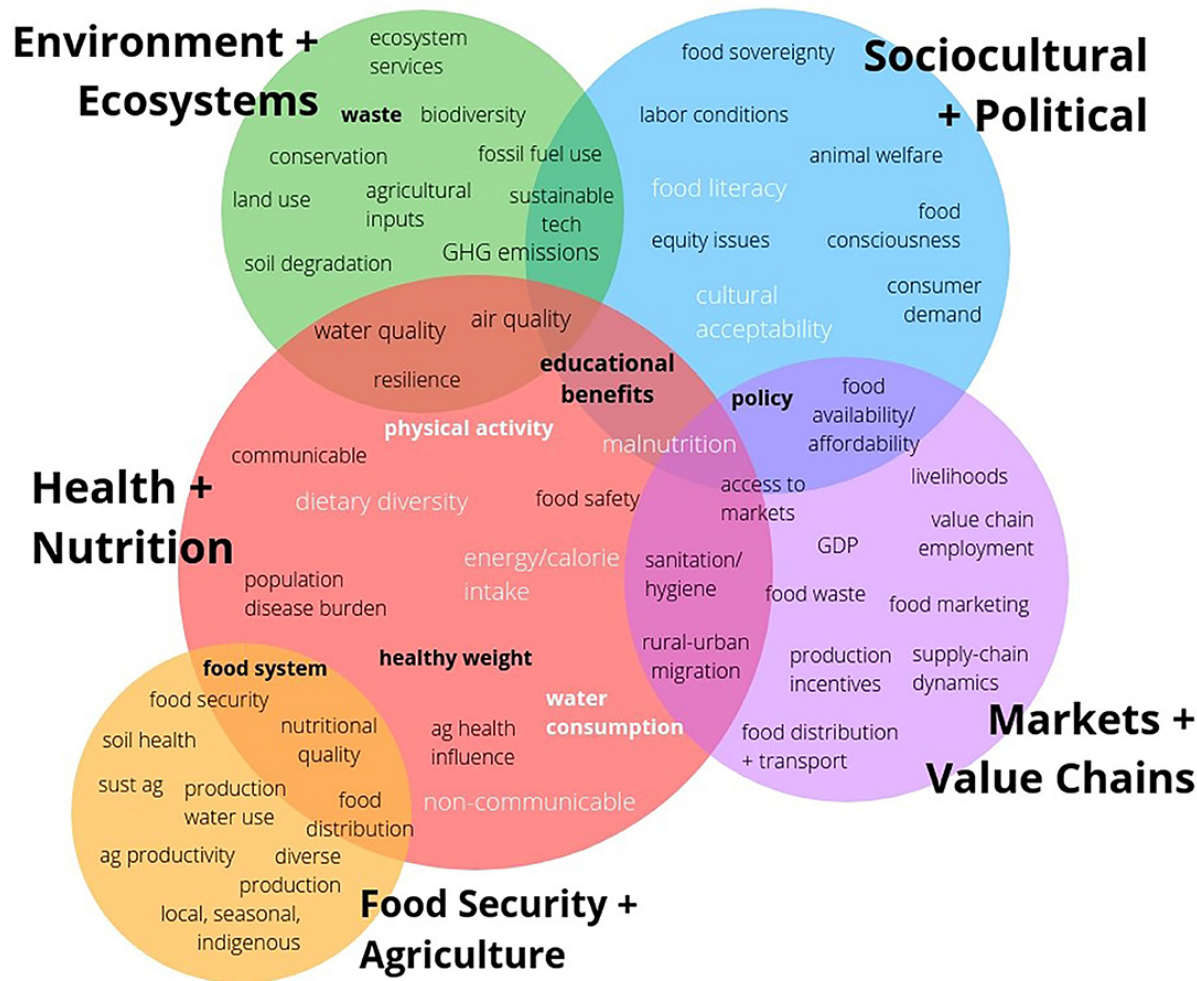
Environment + Ecosystems

ecosystem services

waste

biodiversity

conservation

fossil fuel use

land use

agricultural inputs

sustainable tech

soil degradation

GHG emissions

food sovereignty

Sociocultural + Political

labor conditions

animal welfare

food literacy

food consciousness

equity issues

cultural acceptability

consumer demand

water quality

air quality

educational benefits

resilience

policy

food availability/ affordability

physical activity

malnutrition

communicable

livelihoods

Health + Nutrition

dietary diversity

food safety

access to markets

value chain employment

energy/calorie intake

sanitation/ hygiene

GDP

population disease burden

food waste

food marketing

food system

healthy weight

rural-urban migration

production incentives

supply-chain dynamics

food security

water consumption

nutritional quality

ag health influence

soil health

food distribution + transport

Markets + Value Chains

sust ag

production water use

food distribution

non-communicable

ag productivity

diverse production

local, seasonal, indigenous

Food Security + Agriculture